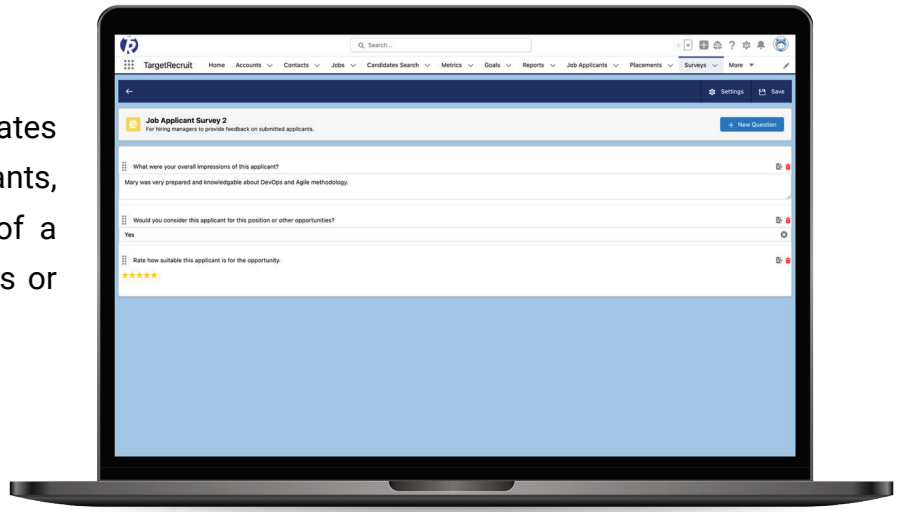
ates
ants,
of a
s or

Search...

TargetRecruit Home Accounts Contacts Jobs Candidates Search Metrics Goals Reports Job Applicants Placements Surveys More

Settings Save

Job Applicant Survey 2
For hiring managers to provide feedback on submitted applicants.

+ New Question

What were your overall impressions of this applicant?
Mary was very prepared and knowledgable about DevOps and Agile methodology.

Would you consider this applicant for this position or other opportunities?
Yes

Rate how suitable this applicant is for the opportunity.
★★★★★